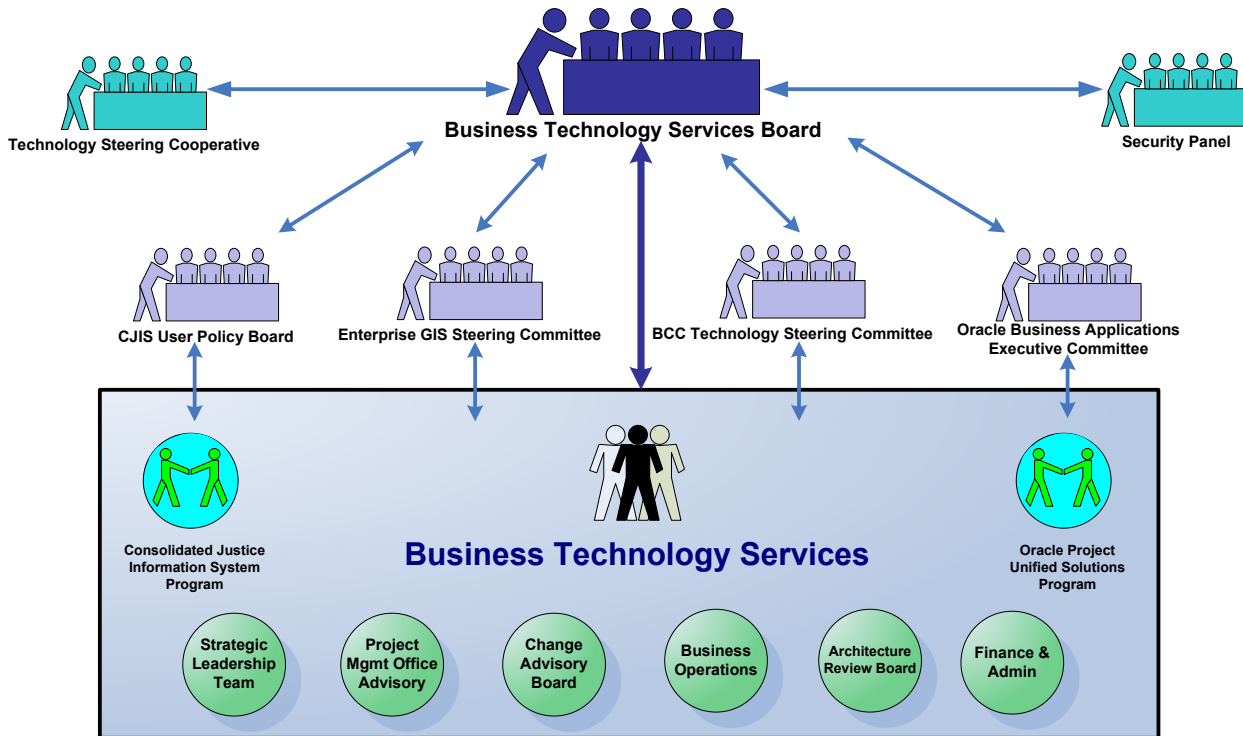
Business Technology Services Board

Technology Steering Cooperative

Security Panel

CJIS User Policy Board

Enterprise GIS Steering Committee

BCC Technology Steering Committee

Oracle Business Applications Executive Committee

Consolidated Justice Information System Program

Business Technology Services

Oracle Project Unified Solutions Program

Strategic Leadership Team

Project Mgmt Office Advisory

Change Advisory Board

Business Operations

Architecture Review Board

Finance & Admin